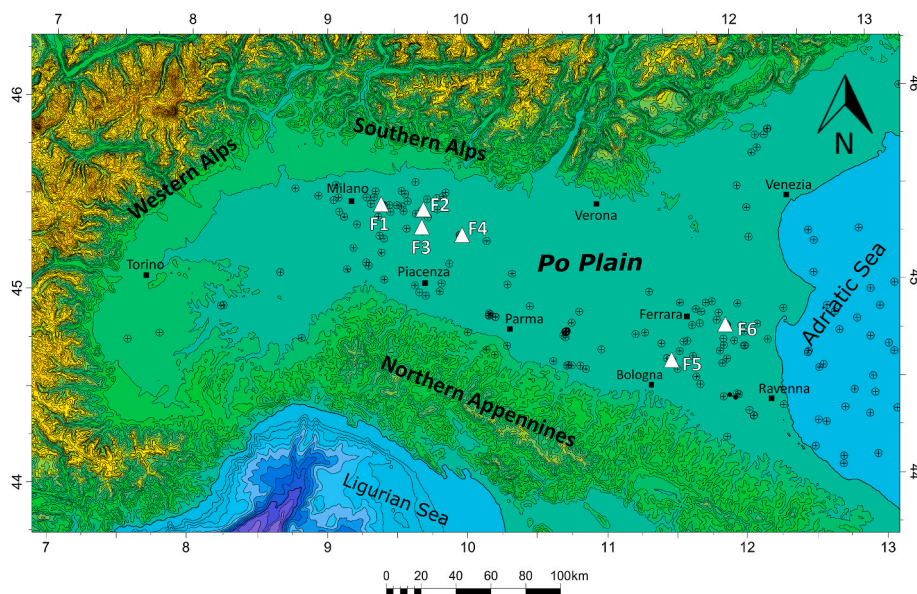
7 8 9 10 11 12 13

46
45
44

46
45
44

N

Southern Alps
Western Alps
Milano
F1
F2
F3
F4
Verona
Venezia
Torino
Piacenza
Po Plain
Parma
Ferrara
F6
F5
Bologna
Ravenna
Adriatic Sea
Northern Appennines
Ligurian Sea

7 8 9 10 11 12 13

0 20 40 60 80 100km